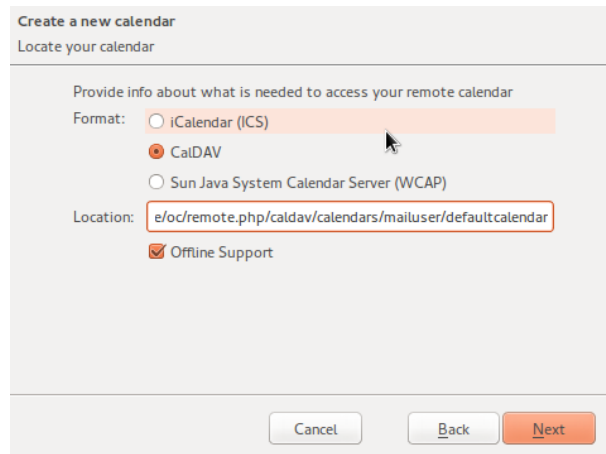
Create a new calendar
Locate your calendar

Provide info about what is needed to access your remote calendar

Format:
iCalendar (ICS)
CalDAV
Sun Java System Calendar Server (WCAP)

Location: e/oc/remote.php/caldav/calendars/mailuser/defaultcalendar

Offline Support

Cancel
Back
Next